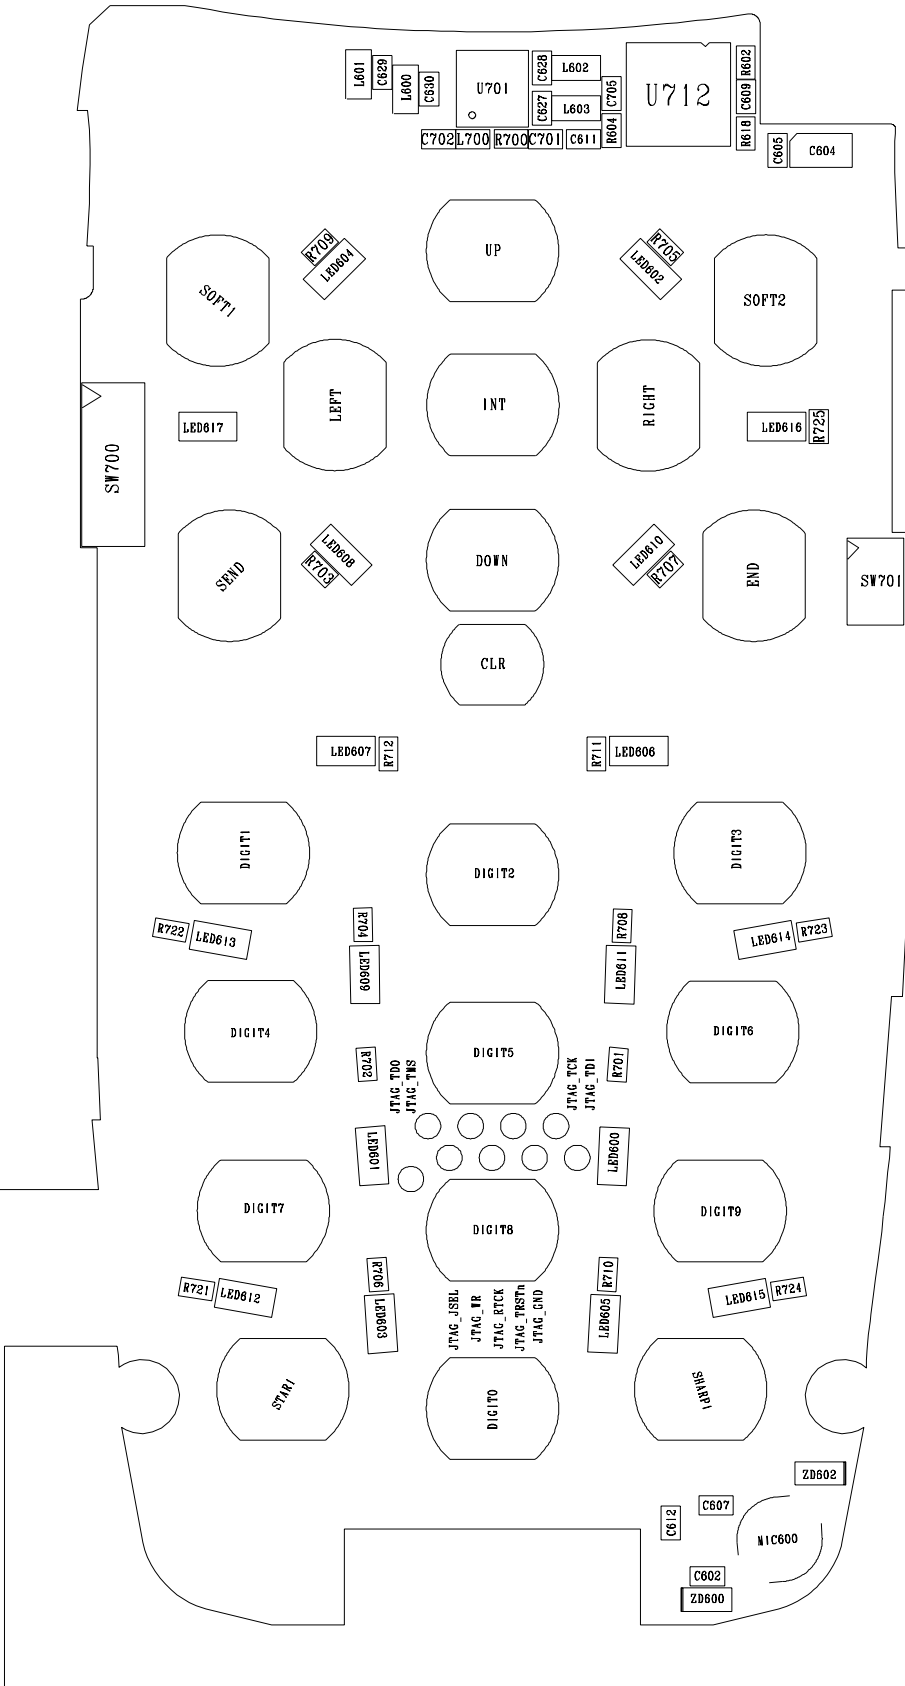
L601 C629 L600 C630 U701 C628 L602 C627 L603 C705 U712 R602 C609 R618 C702 L700 R700 C701 C611 R604 C605 C604

R709 LED604 UP R705 LED602

SOFT1 SOFT2

LEFT INT RIGHT

LED617 LED616 R725

SW700

SEND LED608 R703 DOWN LED610 R707 END SW701

CLR

LED607 R712 R711 LED606

DIGIT1 DIGIT2 DIGIT3

R722 LED613 R704 LED609 R708 LED611 LED614 R723

DIGIT4 DIGIT5 DIGIT6

R702 JTAG_TDO JTAG_TMS JTAG_TCK JTAG_TDI R701

LED601 LED600

DIGIT7 DIGIT8 DIGIT9

R721 LED612 R706 LED603 JTAG_JSBL JTAG_WR JTAG_RTCK JTAG_TRSTn JTAG_GND R710 LED605 LED615 R724

STAR1 DIGIT0 SHARP1

ZD602

C612 C607 MIC600

C602 ZD600